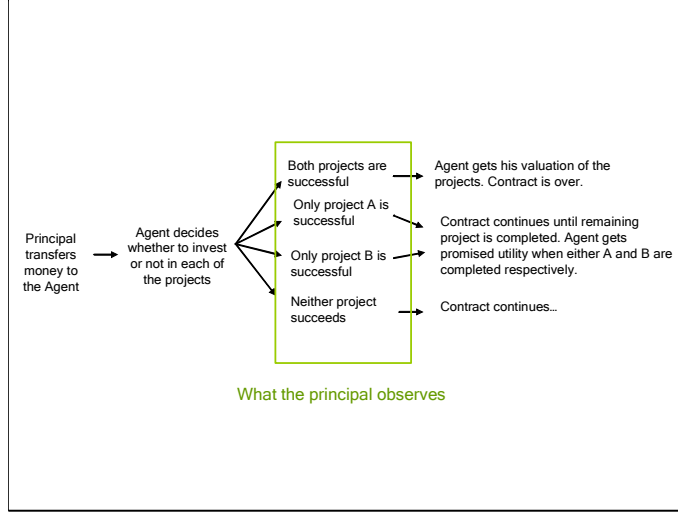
Principal transfers money to the Agent

Agent decides whether to invest or not in each of the projects

Both projects are successful

Only project A is successful

Only project B is successful

Neither project succeeds

Agent gets his valuation of the projects. Contract is over.

Contract continues until remaining project is completed. Agent gets promised utility when either A and B are completed respectively.

Contract continues…

What the principal observes